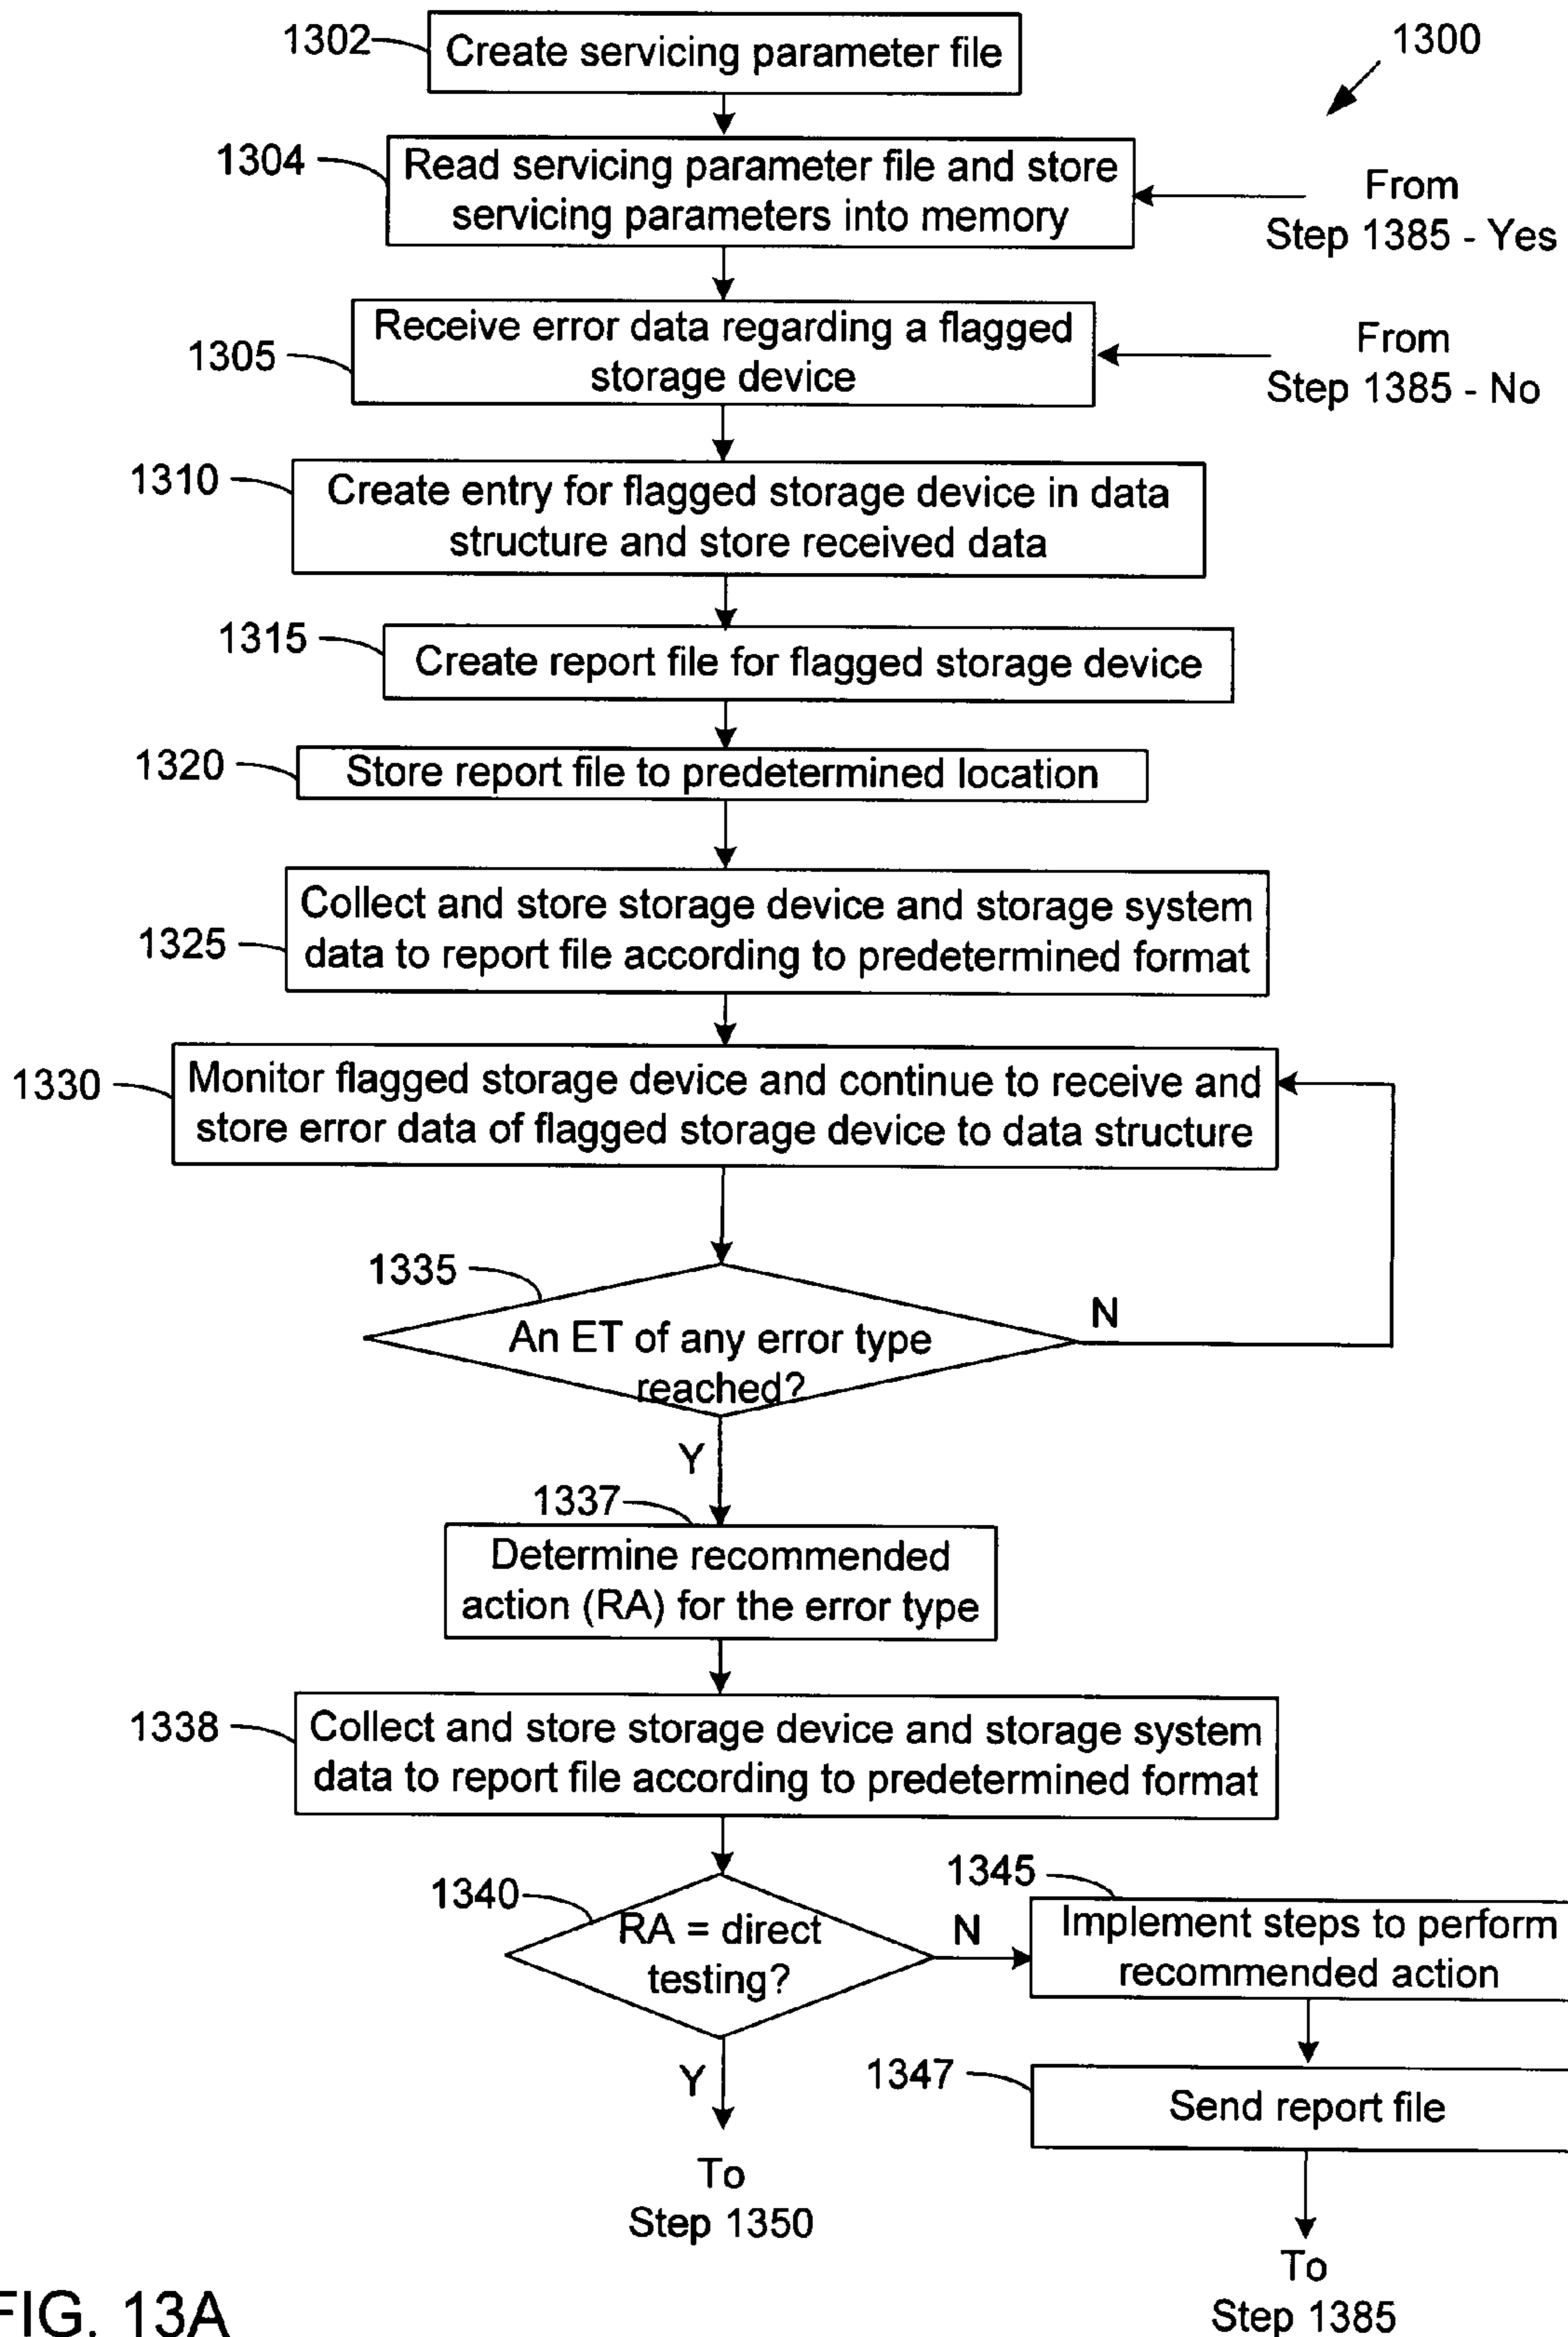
1300

1302 Create servicing parameter file

1304 Read servicing parameter file and store servicing parameters into memory

From Step 1385 - Yes

1305 Receive error data regarding a flagged storage device

From Step 1385 - No

1310 Create entry for flagged storage device in data structure and store received data

1315 Create report file for flagged storage device

1320 Store report file to predetermined location

1325 Collect and store storage device and storage system data to report file according to predetermined format

1330 Monitor flagged storage device and continue to receive and store error data of flagged storage device to data structure

1335 An ET of any error type reached?

N

Y

1337 Determine recommended action (RA) for the error type

1338 Collect and store storage device and storage system data to report file according to predetermined format

1340 RA = direct testing?

N

1345 Implement steps to perform recommended action

Y

1347 Send report file

To Step 1350

To Step 1385

FIG. 13A